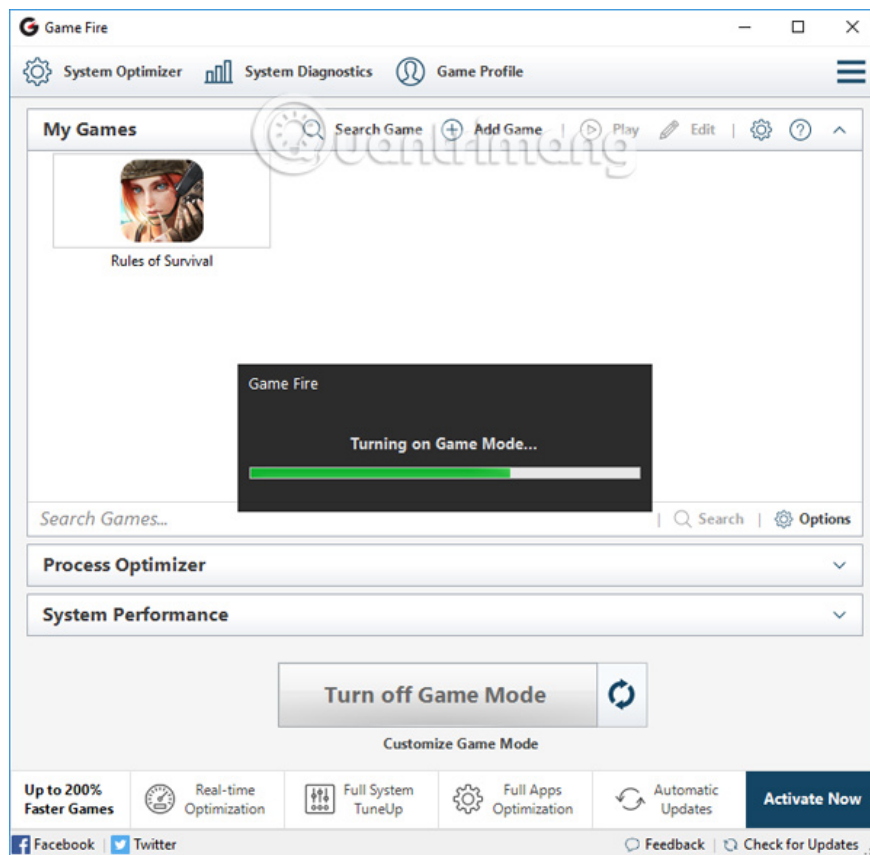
Game Fire

System Optimizer | System Diagnostics | Game Profile

My Games | Search Game | Add Game | Play | Edit

Rules of Survival

Game Fire

Turning on Game Mode...

Search Games... | Search | Options

Process Optimizer

System Performance

Turn off Game Mode

Customize Game Mode

Up to 200% Faster Games | Real-time Optimization | Full System TuneUp | Full Apps Optimization | Automatic Updates | Activate Now

Facebook | Twitter | Feedback | Check for Updates